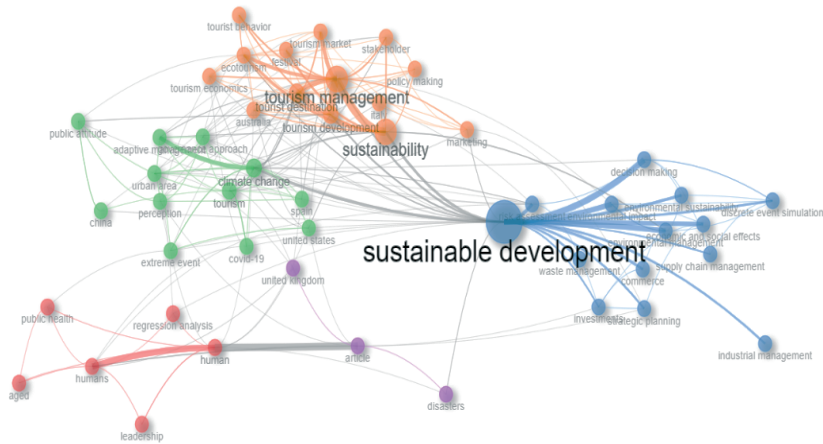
tourist behavior
tourism market
stakeholder
festival
ecotourism
policy making
tourism economics
tourism management
tourist destination
australia
italy
tourism development
public attitude
adaptive management
approach
sustainability
marketing
climate change
decision making
urban area
environmental sustainability
discrete event simulation
environmental impact
perception
tourism
spain
economic and social effects
china
environmental management
united states
sustainable development
supply chain management
extreme event
covid-19
waste management
united kingdom
commerce
public health
regression analysis
investments
strategic planning
industrial management
human
humans
article
aged
disasters
leadership